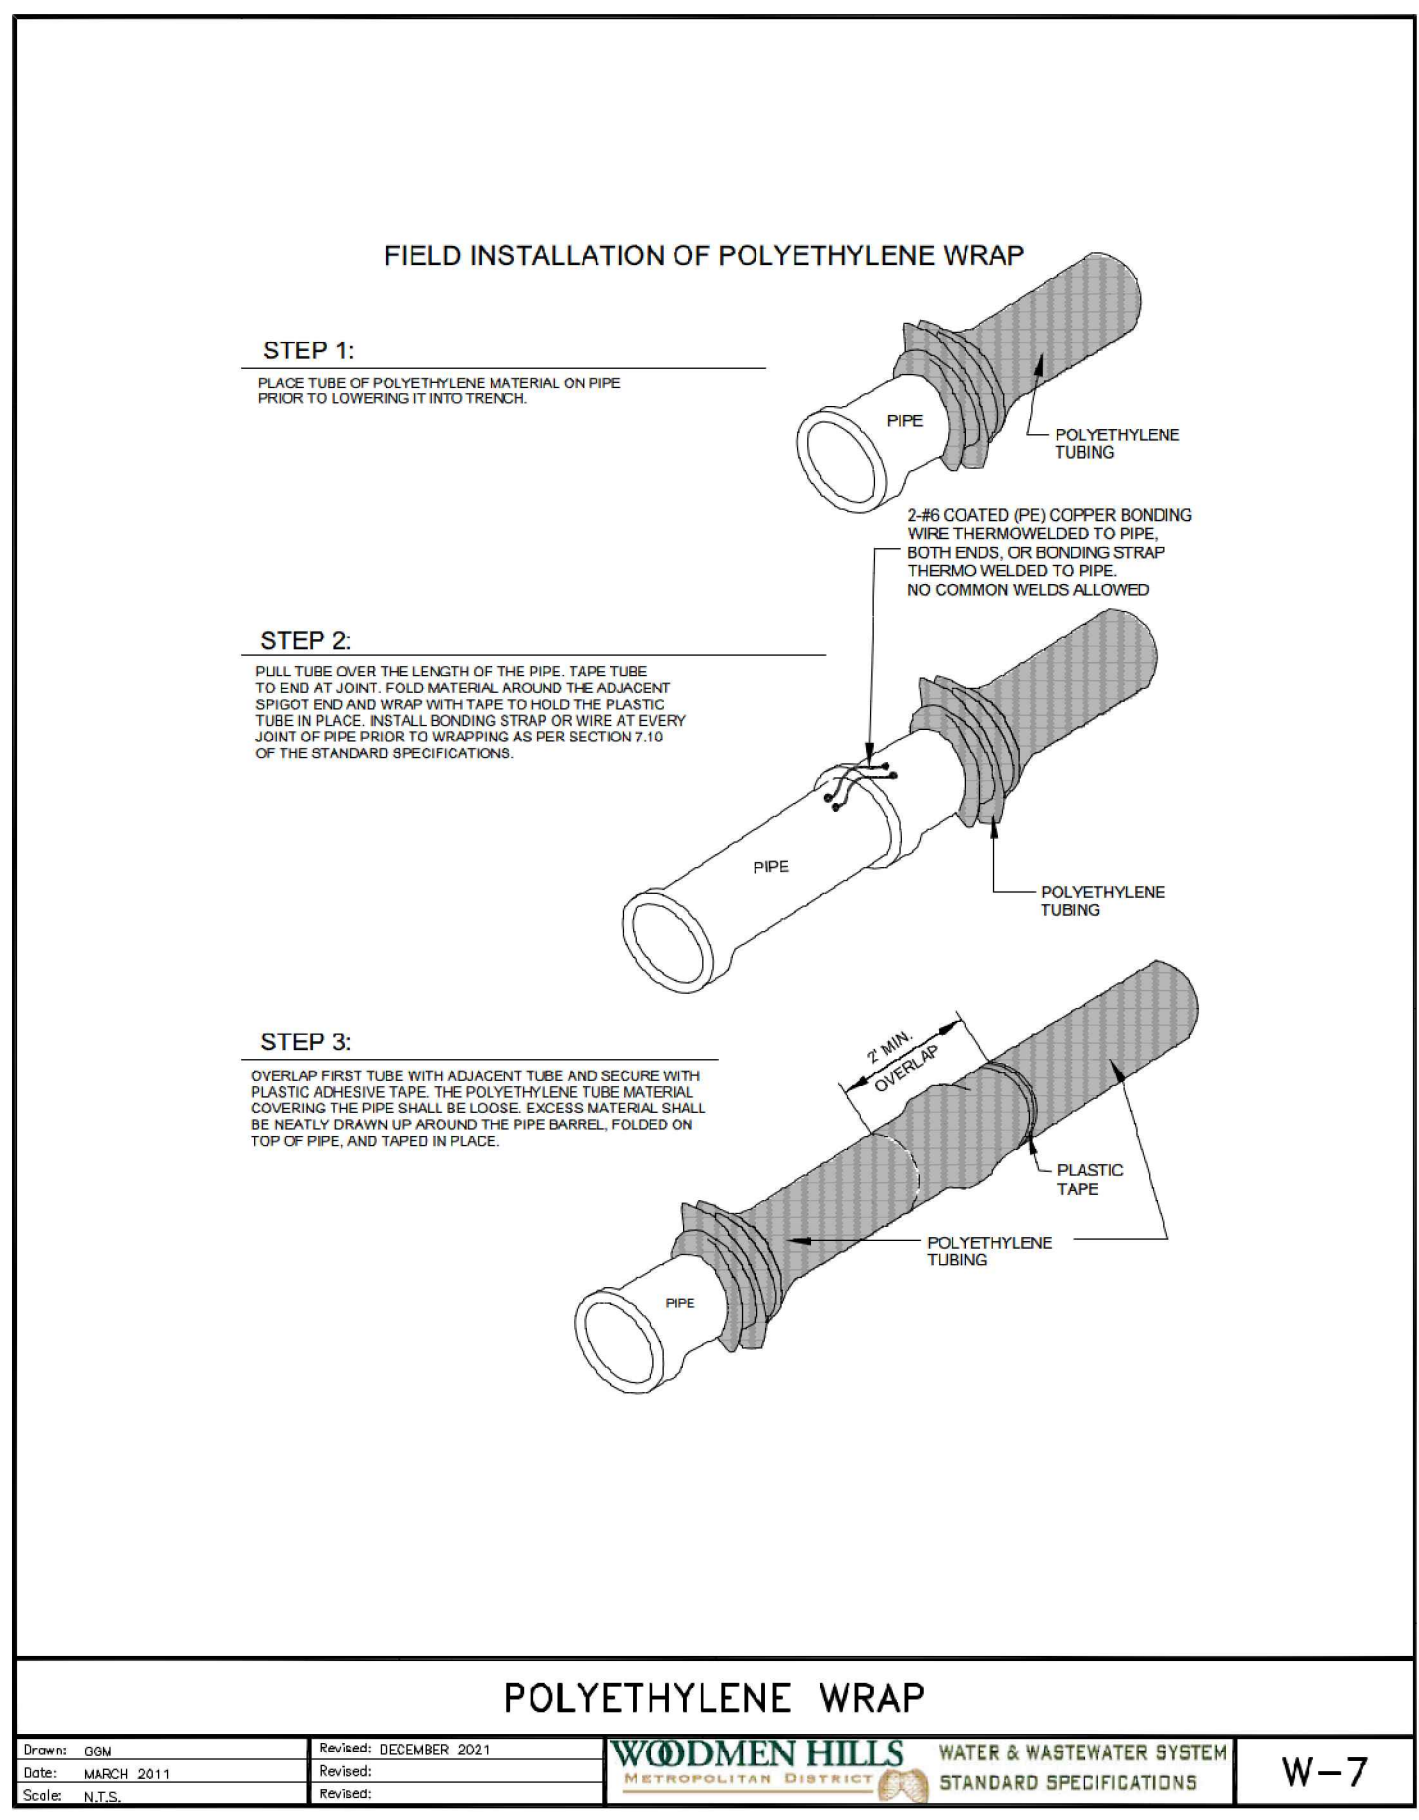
FIELD INSTALLATION OF POLYETHYLENE WRAP

STEP 1:

PLACE TUBE OF POLYETHYLENE MATERIAL ON PIPE PRIOR TO LOWERING IT INTO TRENCH.

PIPE

POLYETHYLENE TUBING

2-#6 COATED (PE) COPPER BONDING WIRE THERMOWELDED TO PIPE, BOTH ENDS, OR BONDING STRAP THERMO WELDED TO PIPE. NO COMMON WELDS ALLOWED

STEP 2:

PULL TUBE OVER THE LENGTH OF THE PIPE. TAPE TUBE TO END AT JOINT. FOLD MATERIAL AROUND THE ADJACENT SPIGOT END AND WRAP WITH TAPE TO HOLD THE PLASTIC TUBE IN PLACE. INSTALL BONDING STRAP OR WIRE AT EVERY JOINT OF PIPE PRIOR TO WRAPPING AS PER SECTION 7.10 OF THE STANDARD SPECIFICATIONS.

PIPE

POLYETHYLENE TUBING

STEP 3:

OVERLAP FIRST TUBE WITH ADJACENT TUBE AND SECURE WITH PLASTIC ADHESIVE TAPE. THE POLYETHYLENE TUBE MATERIAL COVERING THE PIPE SHALL BE LOOSE. EXCESS MATERIAL SHALL BE NEATLY DRAWN UP AROUND THE PIPE BARREL, FOLDED ON TOP OF PIPE, AND TAPED IN PLACE.

2' MIN. OVERLAP

PLASTIC TAPE

POLYETHYLENE TUBING

PIPE

POLYETHYLENE WRAP

Drawn: GGM
Date: MARCH 2011
Scale: N.T.S.

Revised: DECEMBER 2021
Revised:
Revised:

WOODMEN HILLS
METROPOLITAN DISTRICT

WATER & WASTEWATER SYSTEM
STANDARD SPECIFICATIONS

W-7